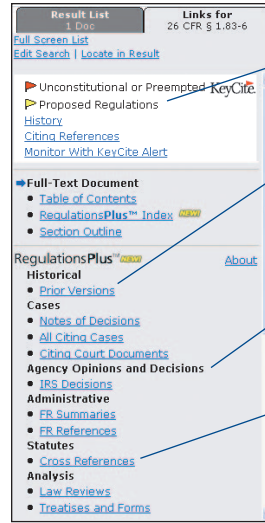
Result List
1 Doc

Links for
26 CFR § 1.83-6

Full Screen List
Edit Search | Locate in Result

Unconstitutional or Preempted
KeyCite.
Proposed Regulations
History
Citing References
Monitor With KeyCite Alert

Full-Text Document
• Table of Contents
• RegulationsPlus™ Index NEW!
• Section Outline

RegulationsPlus™ NEW!
About

Historical
• Prior Versions
Cases
• Notes of Decisions
• All Citing Cases
• Citing Court Documents
Agency Opinions and Decisions
• IRS Decisions
Administrative
• FR Summaries
• FR References
Statutes
• Cross References
Analysis
• Law Reviews
• Treatises and Forms